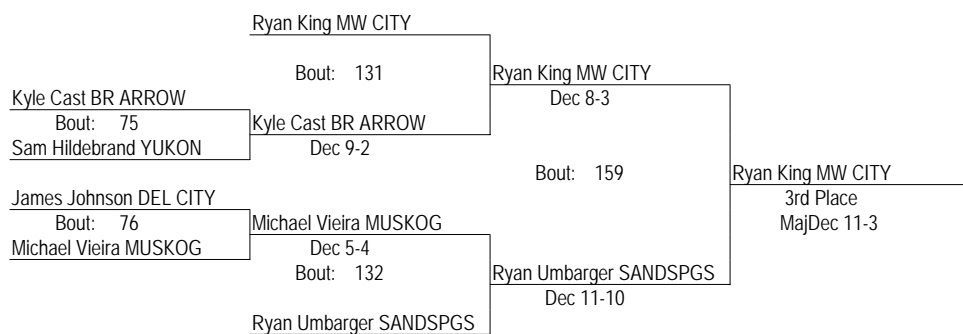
Ryan King MW CITY

Bout: 131

Ryan King MW CITY

Dec 8-3

Kyle Cast BR ARROW

Bout: 75

Kyle Cast BR ARROW

Sam Hildebrand YUKON

Dec 9-2

Bout: 159

Ryan King MW CITY

3rd Place

MajDec 11-3

James Johnson DEL CITY

Bout: 76

Michael Vieira MUSKOG

Michael Vieira MUSKOG

Dec 5-4

Bout: 132

Ryan Umbarger SANDSPGS

Dec 11-10

Ryan Umbarger SANDSPGS